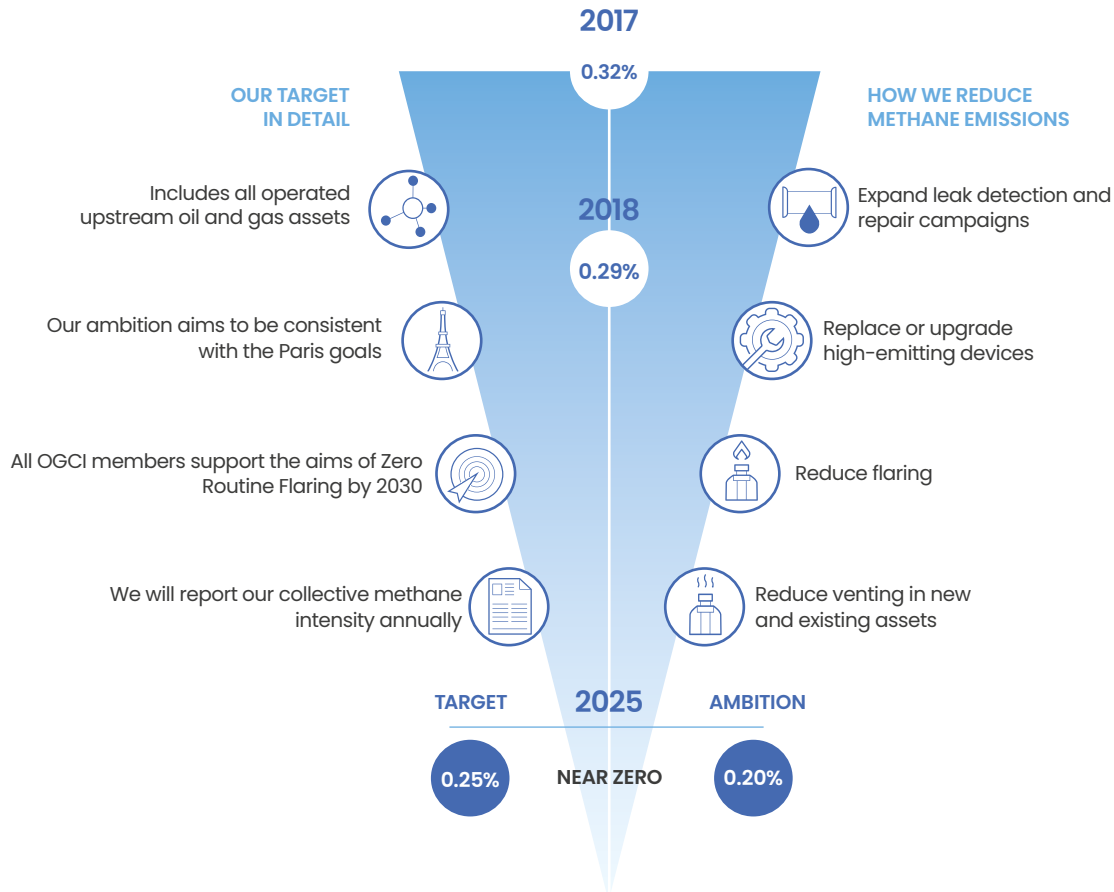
2017

0.32%

OUR TARGET IN DETAIL

HOW WE REDUCE METHANE EMISSIONS

Includes all operated upstream oil and gas assets

2018

0.29%

Expand leak detection and repair campaigns

Our ambition aims to be consistent with the Paris goals

Replace or upgrade high-emitting devices

All OGCI members support the aims of Zero Routine Flaring by 2030

Reduce flaring

We will report our collective methane intensity annually

Reduce venting in new and existing assets

TARGET

2025

AMBITION

0.25%

NEAR ZERO

0.20%